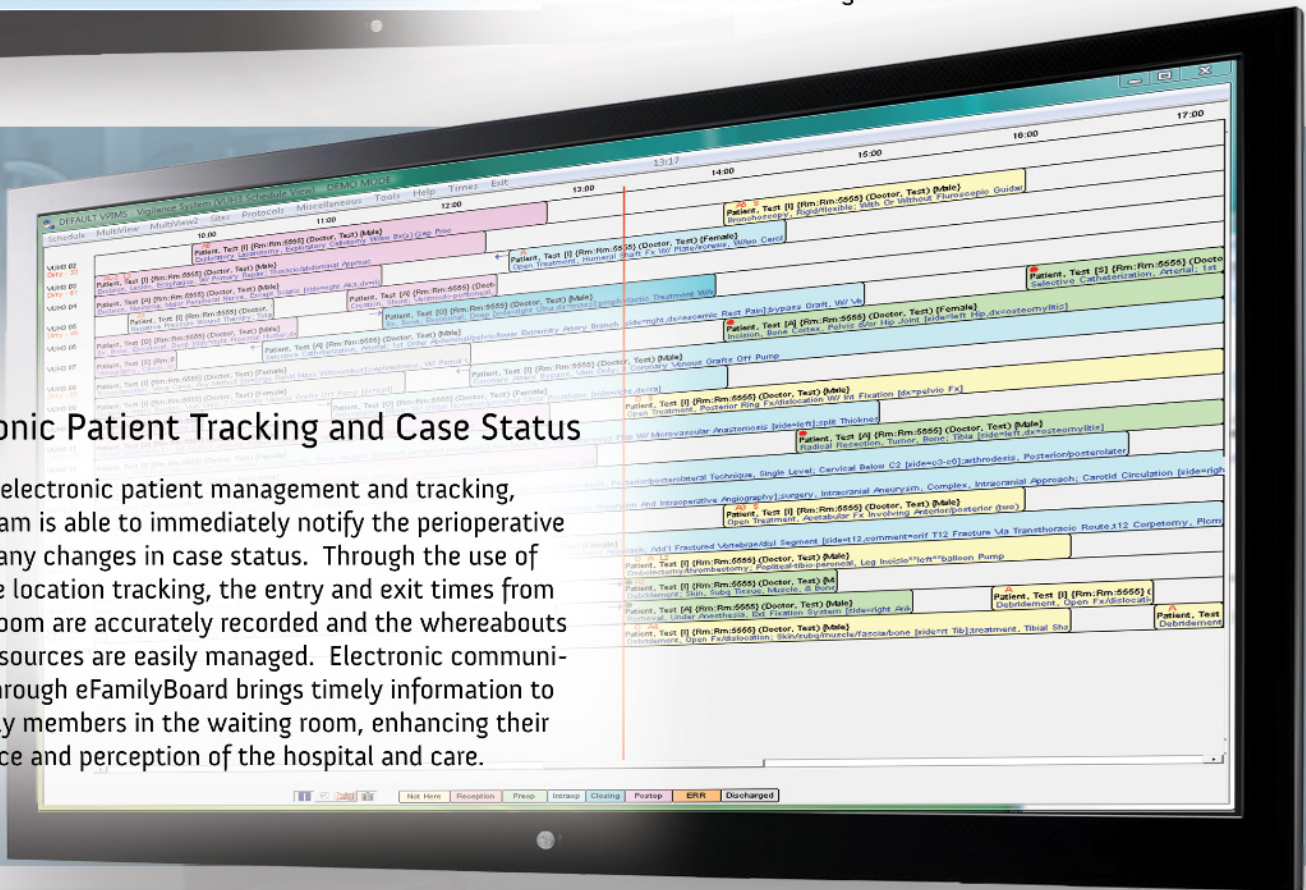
DEFAULT VPIMS Vigilance System (VUH3 Schedule View) DEMO MODE

Schedule MultiView MultiView2 Sites Protocols Miscellaneous Tools Help Times Exit

10:00 11:00 12:00 13:00 13:17 14:00 15:00 16:00 17:00

Patient, Test [I] {Rm:Rm:5555} (Doctor, Test) {Male}

Patient, Test [I] {Rm:Rm:5555} (Doctor, Test) {Male} Bronchoscopy, Rigid/flexible; With Or Without Fluroscopic Guidar

Patient, Test [I] {Rm:Rm:5555} (Doctor, Test) {Female} Open Treatment, Humeral Shaft Fx W/ Plate/screws, W/wo Cercl

Patient, Test [S] {Rm:Rm:5555} (Docto Selective Catheterization, Arterial; 1st

Patient, Test [A] {Rm:Rm:5555} (Doctor, Test) {Female} Incision, Bone Cortex, Pelvis &/or Hip Joint [side=left Hip,dx=osteomylitis]

Patient, Test [I] {Rm:Rm:5555} (Doctor, Test) {Male} Coronary Venous Grafts Off Pump

Patient, Test [I] {Rm:Rm:5555} (Doctor, Test) {Male} Open Treatment, Posterior Ring Fx/dislocation W/ Int Fixation [dx=pelvic Fx]

Patient, Test [A] {Rm:Rm:5555} (Doctor, Test) {Male} Radical Resection, Tumor, Bone; Tibia [side=left,dx=osteomylitis]

Patient, Test [I] {Rm:Rm:5555} (Doctor, Test) {Male} Open Treatment, Acetabular Fx Involving Anterior/posterior (two)

Patient, Test [I] {Rm:Rm:5555} (Doctor, Test) {Male} Embolectomy/thrombectomy; Popliteal-tibio-peroneal, Leg Incisio balloon Pump

Patient, Test [I] {Rm:Rm:5555} ( Debridement, Open Fx/dislocati

Patient, Test Debridement

Patient, Test [A] {Rm:Rm:5555} (Doctor, Test) {Male} Removal, Under Anesthesia, Ext Fixation System

Patient, Test [I] {Rm:Rm:5555} (Doctor, Test) {Male} Debridement, Open Fx/dislocation; Skin/subq/muscle/fascia/bone [side=rt Tib];treatment, Tibial Sha

Not Here Reception Preop Intraop Closing Postop ERR Discharged

onic Patient Tracking and Case Status

electronic patient management and tracking, am is able to immediately notify the perioperative any changes in case status. Through the use of e location tracking, the entry and exit times from oom are accurately recorded and the whereabouts sources are easily managed. Electronic communihrough eFamilyBoard brings timely information to y members in the waiting room, enhancing their ce and perception of the hospital and care.